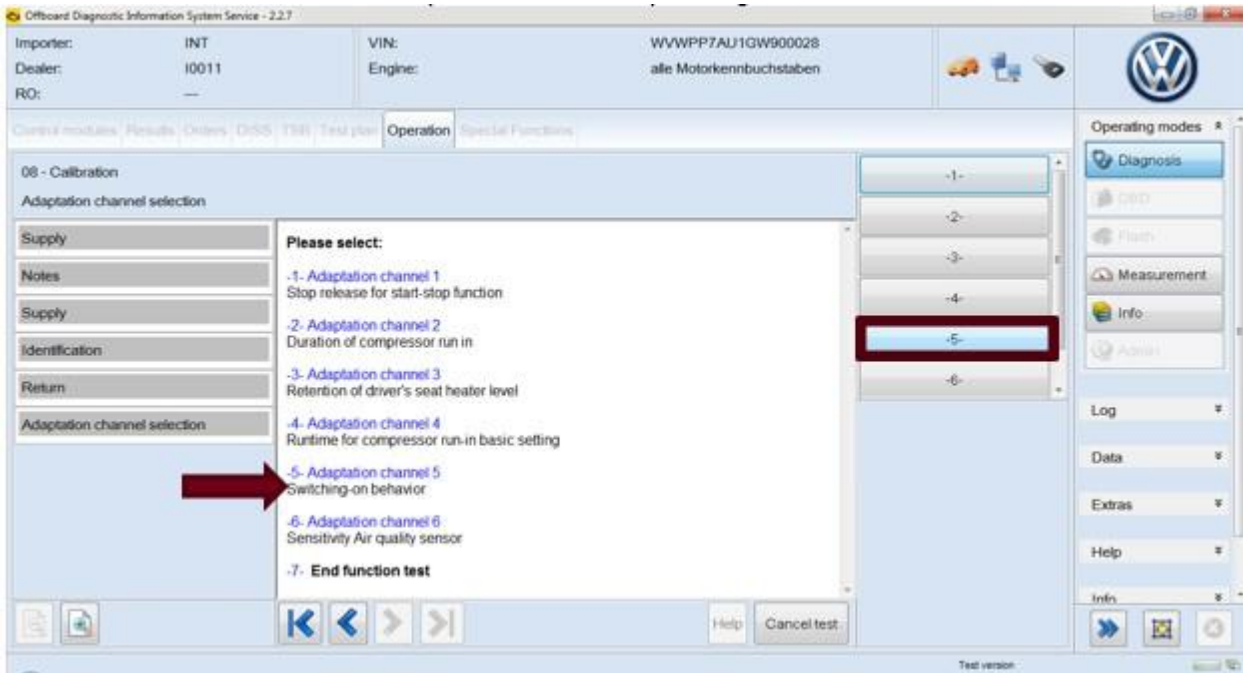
Offboard Diagnostic Information System Service - 2.2.7

Importer: INT
Dealer: I0011
RO: —

VIN: WVWPP7AU1GW900028
Engine: alle Motorkennbuchstaben

Control modules Results Orders DISS TSB Test plan Operation Special Functions

Operating modes

Diagnosis
OBD
Flash
Measurement
Info
Admin

08 - Calibration
Adaptation channel selection

Supply
Notes
Supply
Identification
Return
Adaptation channel selection

Please select:

-1- Adaptation channel 1
Stop release for start-stop function

-2- Adaptation channel 2
Duration of compressor run in

-3- Adaptation channel 3
Retention of driver's seat heater level

-4- Adaptation channel 4
Runtime for compressor run-in basic setting

-5- Adaptation channel 5
Switching-on behavior

-6- Adaptation channel 6
Sensitivity Air quality sensor

-7- End function test

-1-
-2-
-3-
-4-
-5-
-6-

Log
Data
Extras
Help
Info

Help
Cancel test

Test version